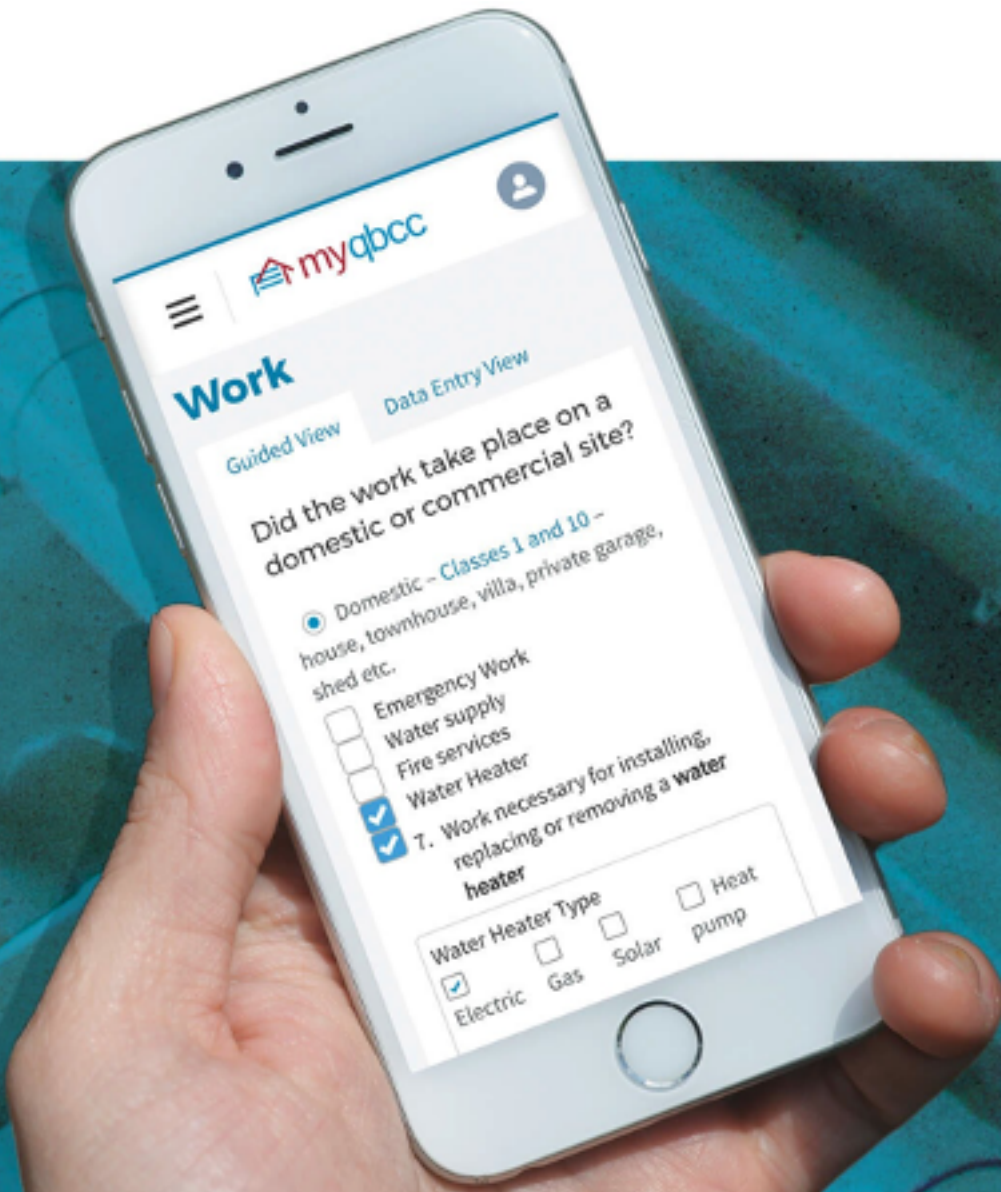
myqbcc

Work

Guided View

Data Entry View

Did the work take place on a domestic or commercial site?

Domestic – Classes 1 and 10 – house, townhouse, villa, private garage, shed etc.

Emergency Work

Water supply

Fire services

Water Heater

7. Work necessary for installing, replacing or removing a **water heater**

Water Heater Type

Electric

Gas

Solar

Heat pump